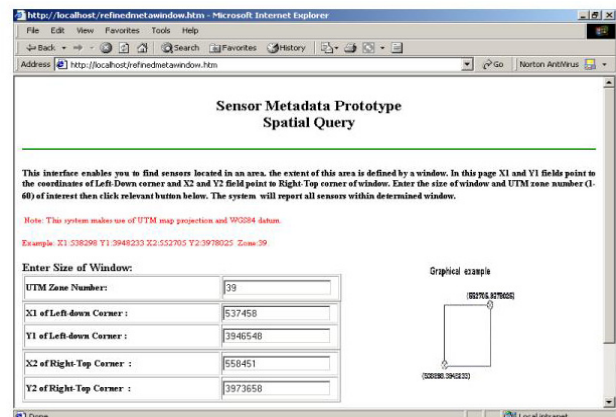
http://localhost/refinedmetawindow.htm - Microsoft Internet Explorer

File Edit View Favorites Tools Help

Back Search Favorites History

Address http://localhost/refinedmetawindow.htm Go Norton AntiVirus

Sensor Metadata Prototype
Spatial Query

This interface enables you to find sensors located in an area. the extent of this area is defined by a window. In this page X1 and Y1 fields point to the coordinates of Left-Down corner and X2 and Y2 field point to Right-Top corner of window. Enter the size of window and UTM zone number (1-60) of interest then click relevant button below. The system will report all sensors within determined window.

Note: This system makes use of UTM map projection and WGS84 datum.

Example: X1:538298 Y1:3948233 X2:552705 Y2:3978025 Zone:39

Enter Size of Window:

| | |
|---|---|
| UTM Zone Number: | 39 |
| X1 of Left-down Corner : | 537458 |
| Y1 of Left-down Corner : | 3946548 |
| X2 of Right-Top Corner : | 558451 |
| Y2 of Right-Top Corner : | 3973658 |

Graphical example

(552705,3978025)

(538298,3948233)

Done

Local intranet